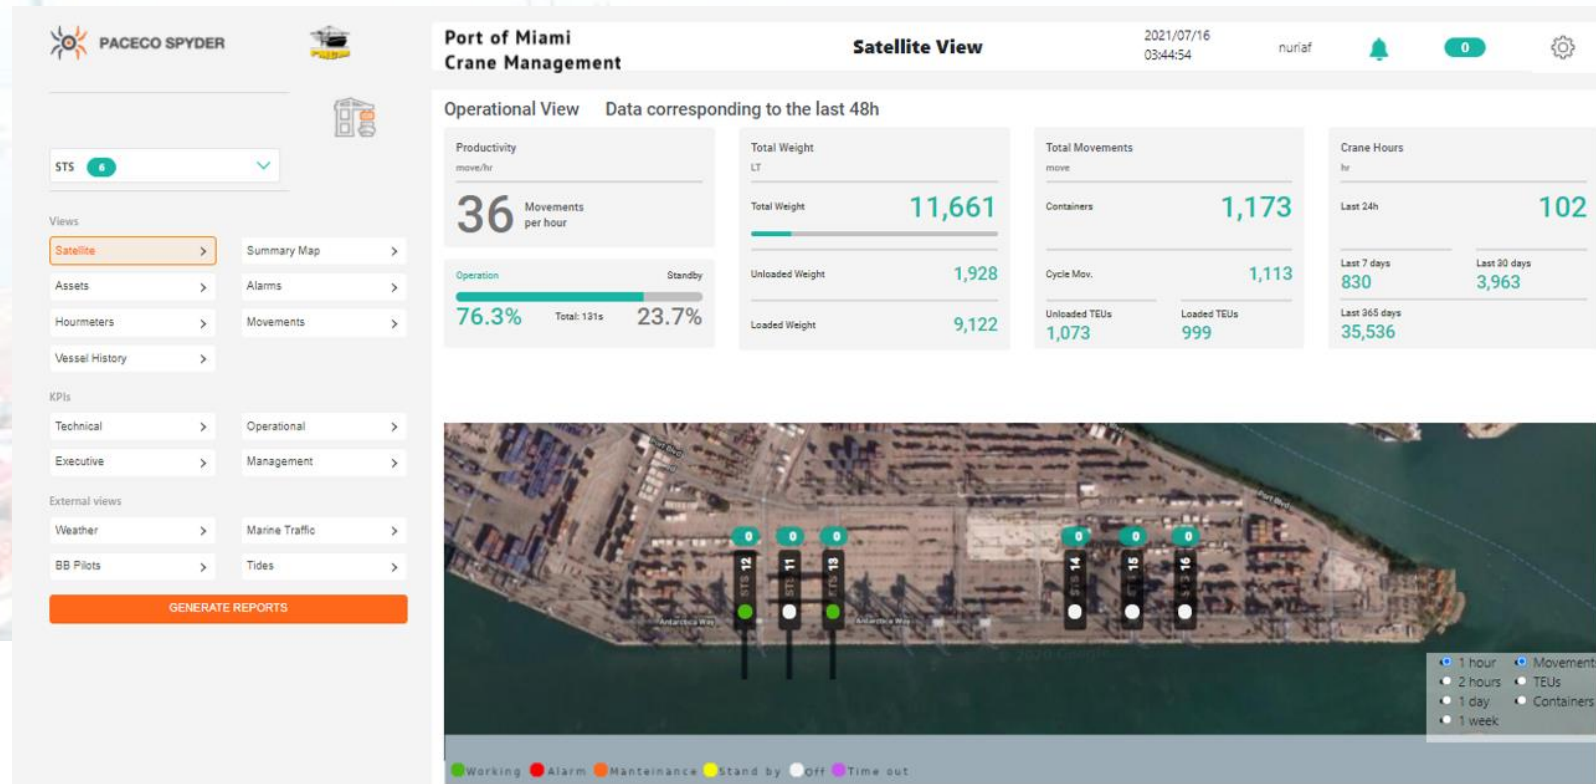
PACECO SPYDER

Port of Miami
Crane Management

Satellite View

2021/07/16
03:44:54

nuriaf

0

STS 6

Views

Satellite >
Summary Map >
Assets >
Alarms >
Hourmeters >
Movements >
Vessel History >

KPIs

Technical >
Operational >
Executive >
Management >

External views

Weather >
Marine Traffic >
BB Pilots >
Tides >

GENERATE REPORTS

Operational View Data corresponding to the last 48h

Productivity
move/hr
36 Movements per hour

Operation Standby
76.3% Total: 131s 23.7%

Total Weight
LT
Total Weight 11,661
Unloaded Weight 1,928
Loaded Weight 9,122

Total Movements
move
Containers 1,173
Cycle Mov. 1,113
Unloaded TEUs 1,073
Loaded TEUs 999

Crane Hours
hr
Last 24h 102
Last 7 days 830
Last 30 days 3,963
Last 365 days 35,536

0 0 0 0 0 0
STS 12 STS 11 STS 13 STS 14 STS 15 STS 16

1 hour
2 hours
1 day
1 week
Movement
TEUs
Containers

Working Alarm Manteinance Stand by Off Time out